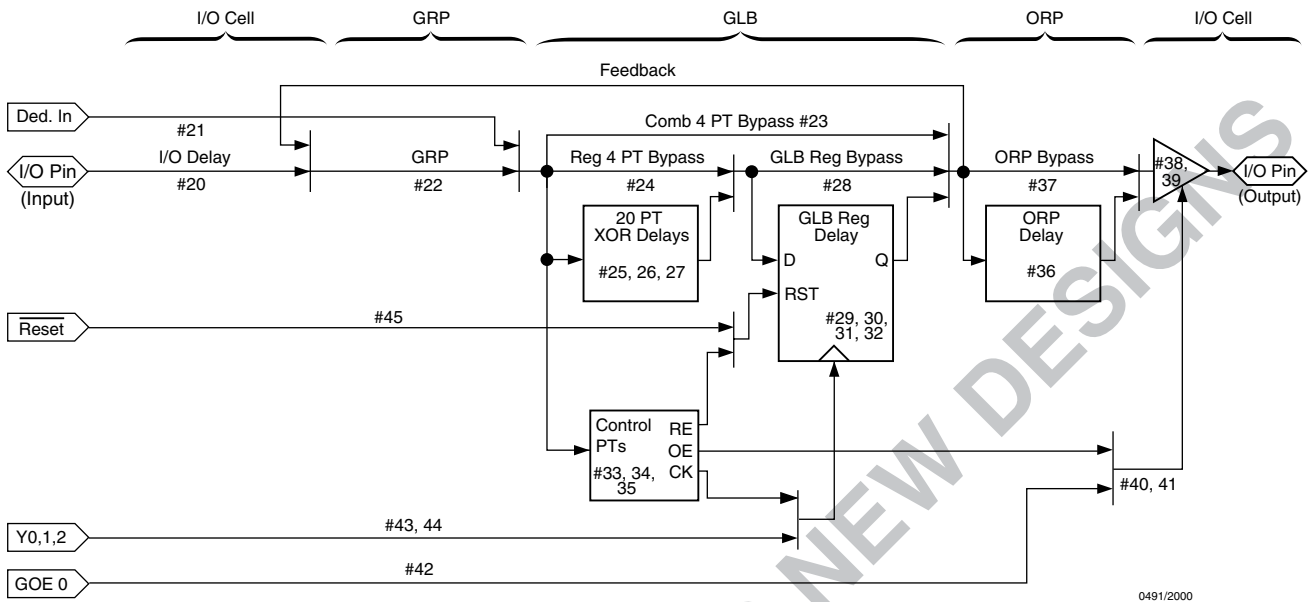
I/O Cell GRP GLB ORP I/O Cell

Feedback

Ded. In

#21

Comb 4 PT Bypass #23

I/O Pin (Input)

I/O Delay

#20

GRP

#22

Reg 4 PT Bypass

#24

GLB Reg Bypass

#28

ORP Bypass

#37

#38, 39

I/O Pin (Output)

20 PT XOR Delays

#25, 26, 27

GLB Reg Delay

D

Q

RST

#29, 30, 31, 32

ORP Delay

#36

$\overline{\text{Reset}}$

#45

Control PTs

#33, 34, 35

RE

OE

CK

#40, 41

Y0,1,2

#43, 44

GOE 0

#42

0491/2000

NEW DESIGNS